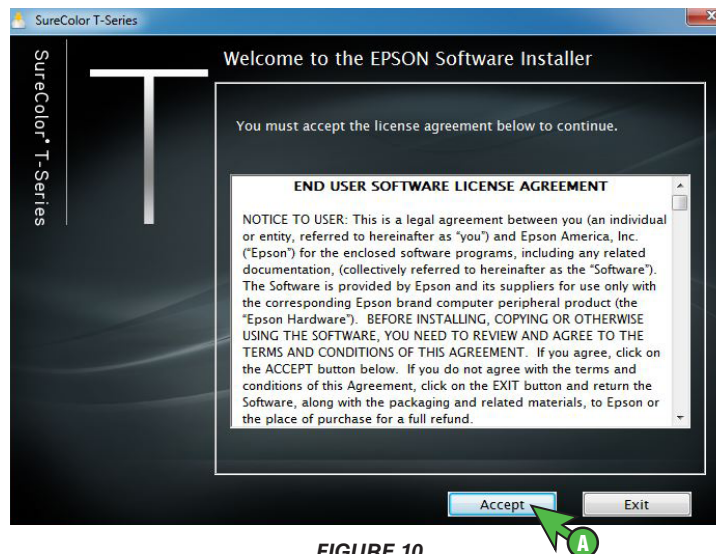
SureColor T-Series

SureColor® T-Series

Welcome to the EPSON Software Installer

You must accept the license agreement below to continue.

END USER SOFTWARE LICENSE AGREEMENT

NOTICE TO USER: This is a legal agreement between you (an individual or entity, referred to hereinafter as "you") and Epson America, Inc. ("Epson") for the enclosed software programs, including any related documentation, (collectively referred to hereinafter as the "Software"). The Software is provided by Epson and its suppliers for use only with the corresponding Epson brand computer peripheral product (the "Epson Hardware"). BEFORE INSTALLING, COPYING OR OTHERWISE USING THE SOFTWARE, YOU NEED TO REVIEW AND AGREE TO THE TERMS AND CONDITIONS OF THIS AGREEMENT. If you agree, click on the ACCEPT button below. If you do not agree with the terms and conditions of this Agreement, click on the EXIT button and return the Software, along with the packaging and related materials, to Epson or the place of purchase for a full refund.

Accept

Exit

A

FIGURE 10